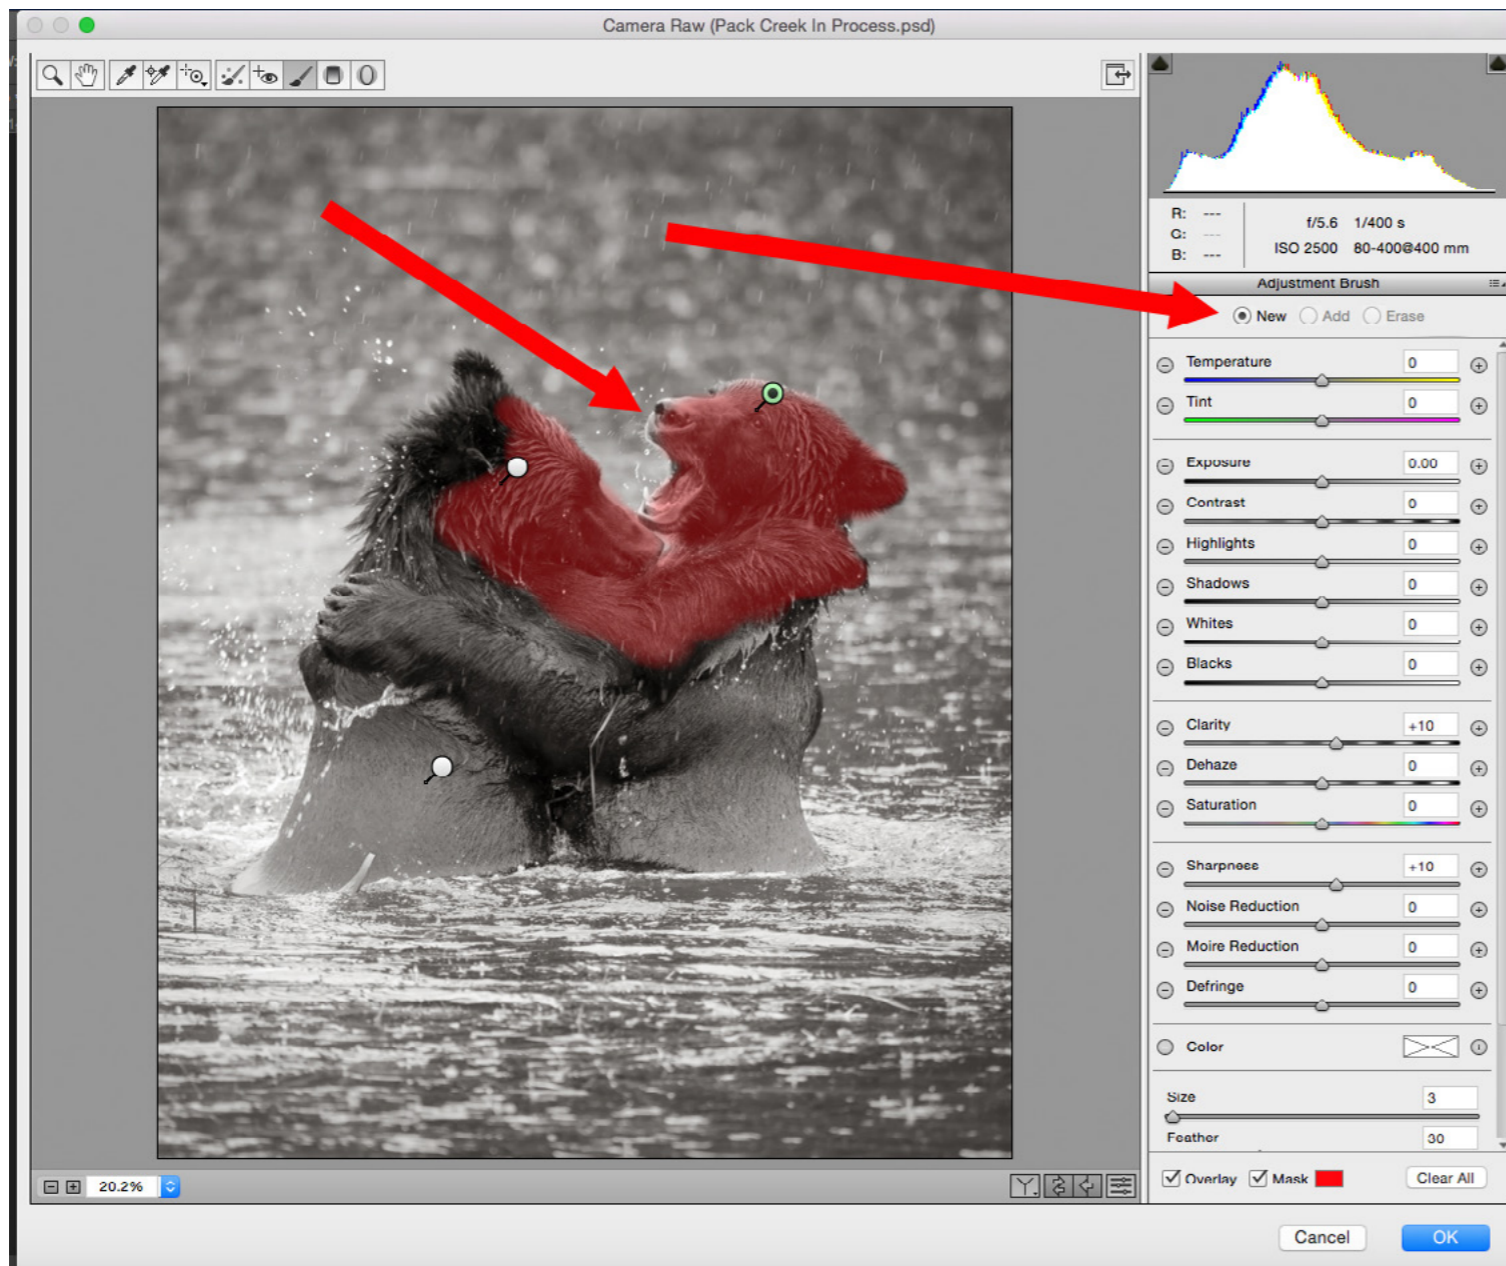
Camera Raw (Pack Creek In Process.psd)

R: ---
G: ---
B: ---

f/5.6 1/400 s
ISO 2500 80-400@400 mm

Adjustment Brush

New Add Erase

Temperature 0
Tint 0
Exposure 0.00
Contrast 0
Highlights 0
Shadows 0
Whites 0
Blacks 0
Clarity +10
Dehaze 0
Saturation 0
Sharpness +10
Noise Reduction 0
Moire Reduction 0
Defringe 0
Color

Size 3
Feather 30

Overlay Mask Clear All

20.2%

Cancel OK